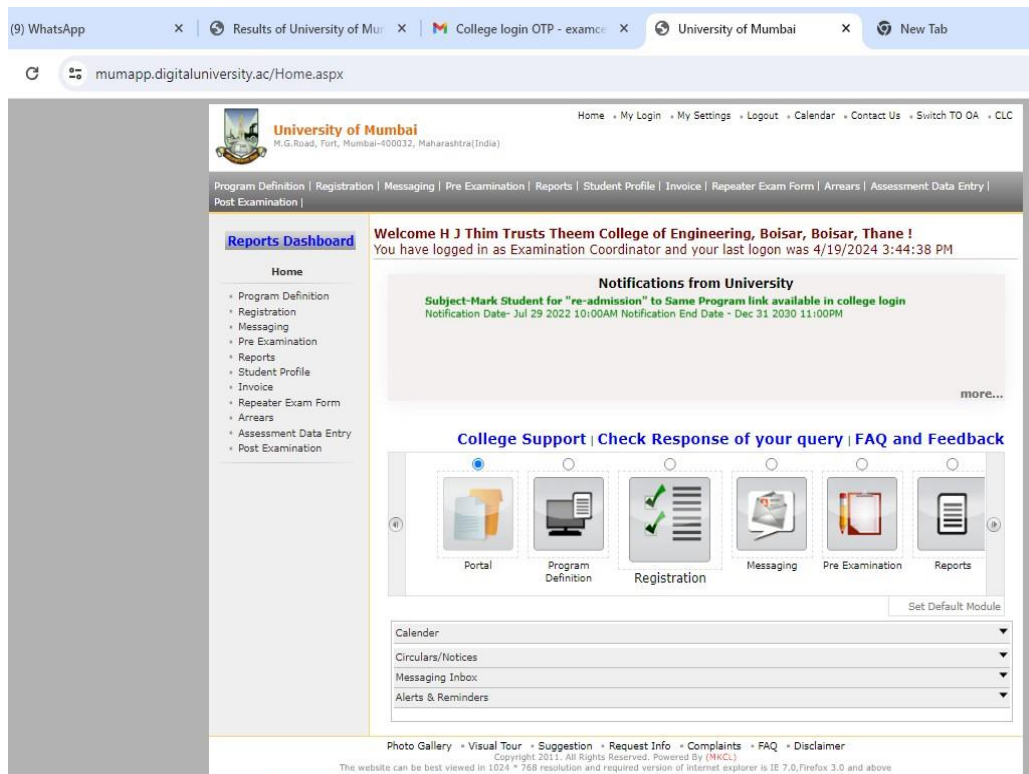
(9) WhatsApp ×
Results of University of Mu ×
College login OTP - examc ×
University of Mumbai ×
New Tab

mumapp.digitaluniversity.ac/Home.aspx

University of Mumbai
M.G.Road, Fort, Mumbai-400032, Maharashtra(India)

Home • My Login • My Settings • Logout • Calendar • Contact Us • Switch TO OA • CLC

Program Definition | Registration | Messaging | Pre Examination | Reports | Student Profile | Invoice | Repeater Exam Form | Arrears | Assessment Data Entry | Post Examination |

Reports Dashboard

Home

• Program Definition
• Registration
• Messaging
• Pre Examination
• Reports
• Student Profile
• Invoice
• Repeater Exam Form
• Arrears
• Assessment Data Entry
• Post Examination

Welcome H J Thim Trusts Theem College of Engineering, Boisar, Boisar, Thane !
You have logged in as Examination Coordinator and your last logon was 4/19/2024 3:44:38 PM

Notifications from University
Subject-Mark Student for "re-admission" to Same Program link available in college login
Notification Date- Jul 29 2022 10:00AM Notification End Date - Dec 31 2030 11:00PM

more...

College Support | Check Response of your query | FAQ and Feedback

Portal
Program Definition
Registration
Messaging
Pre Examination
Reports

Set Default Module

Calender
Circulars/Notices
Messaging Inbox
Alerts & Reminders

Photo Gallery • Visual Tour • Suggestion • Request Info • Complaints • FAQ • Disclaimer
Copyright 2011. All Rights Reserved. Powered By (MKCL)
The website can be best viewed in 1024 * 768 resolution and required version of internet explorer is IE 7.0,Firefox 3.0 and above